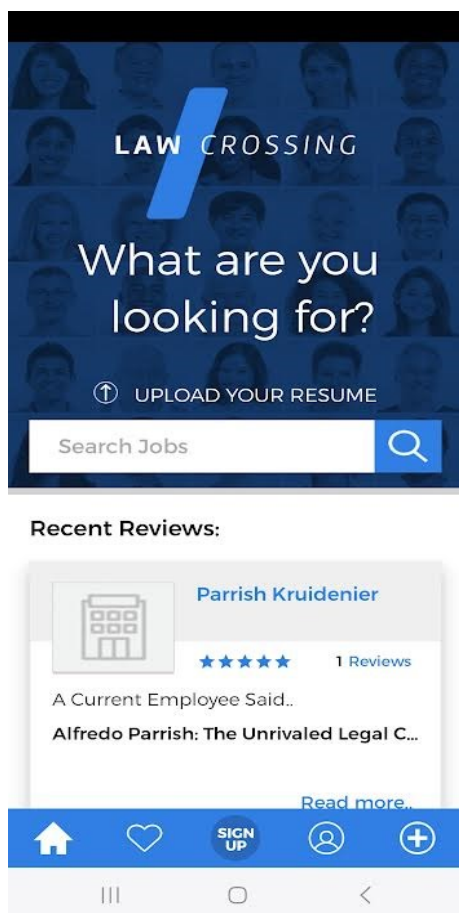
LAW CROSSING

What are you looking for?

UPLOAD YOUR RESUME

Search Jobs

Recent Reviews:

Parrish Kruidenier

1 Reviews

A Current Employee Said..

Alfredo Parrish: The Unrivaled Legal C...

Read more..

SIGN UP